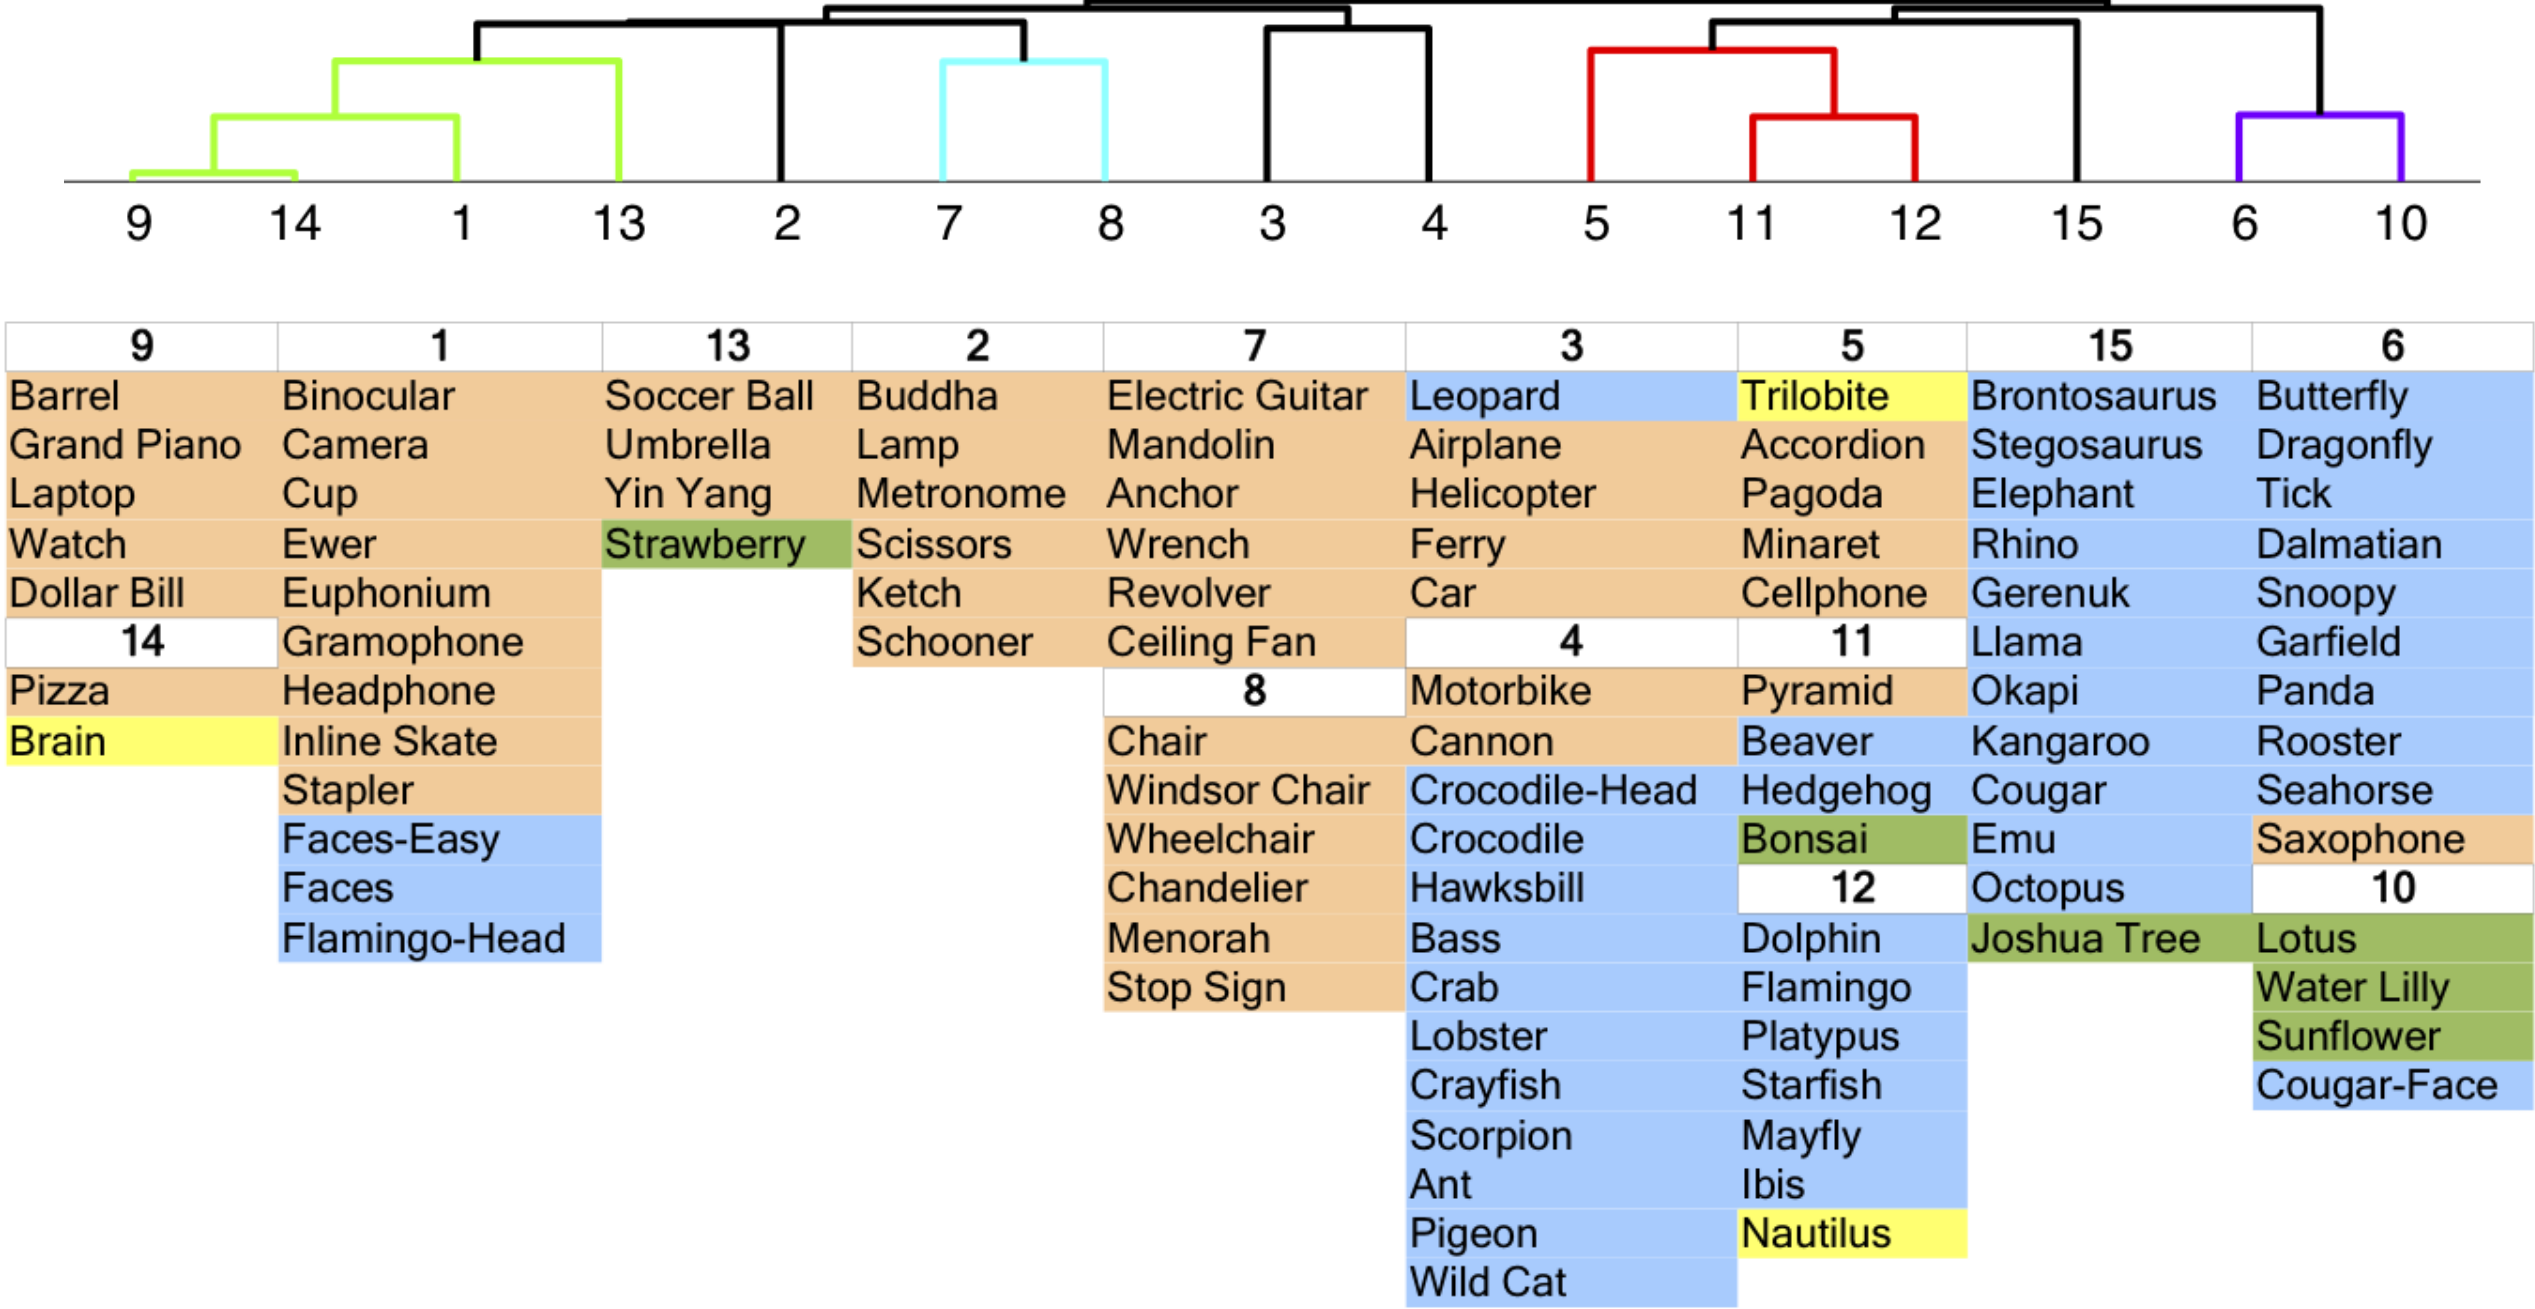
9 14 1 13 2 7 8 3 4 5 11 12 15 6 10

| 9 | 1 | 13 | 2 | 7 | 3 | 5 | 15 | 6 |
|---|---|---|---|---|---|---|---|---|
| Barrel | Binocular | Soccer Ball | Buddha | Electric Guitar | Leopard | Trilobite | Brontosaurus | Butterfly |
| Grand Piano | Camera | Umbrella | Lamp | Mandolin | Airplane | Accordion | Stegosaurus | Dragonfly |
| Laptop | Cup | Yin Yang | Metronome | Anchor | Helicopter | Pagoda | Elephant | Tick |
| Watch | Ewer | Strawberry | Scissors | Wrench | Ferry | Minaret | Rhino | Dalmatian |
| Dollar Bill | Euphonium | | Ketch | Revolver | Car | Cellphone | Gerenuk | Snoopy |
| 14 | Gramophone | | Schooner | Ceiling Fan | 4 | 11 | Llama | Garfield |
| Pizza | Headphone | | | 8 | Motorbike | Pyramid | Okapi | Panda |
| Brain | Inline Skate | | | Chair | Cannon | Beaver | Kangaroo | Rooster |
| | Stapler | | | Windsor Chair | Crocodile-Head | Hedgehog | Cougar | Seahorse |
| | Faces-Easy | | | Wheelchair | Crocodile | Bonsai | Emu | Saxophone |
| | Faces | | | Chandelier | Hawksbill | 12 | Octopus | 10 |
| | Flamingo-Head | | | Menorah | Bass | Dolphin | Joshua Tree | Lotus |
| | | | | Stop Sign | Crab | Flamingo | | Water Lilly |
| | | | | | Lobster | Platypus | | Sunflower |
| | | | | | Crayfish | Starfish | | Cougar-Face |
| | | | | | Scorpion | Mayfly | | |
| | | | | | Ant | Ibis | | |
| | | | | | Pigeon | Nautilus | | |
| | | | | | Wild Cat | | | |